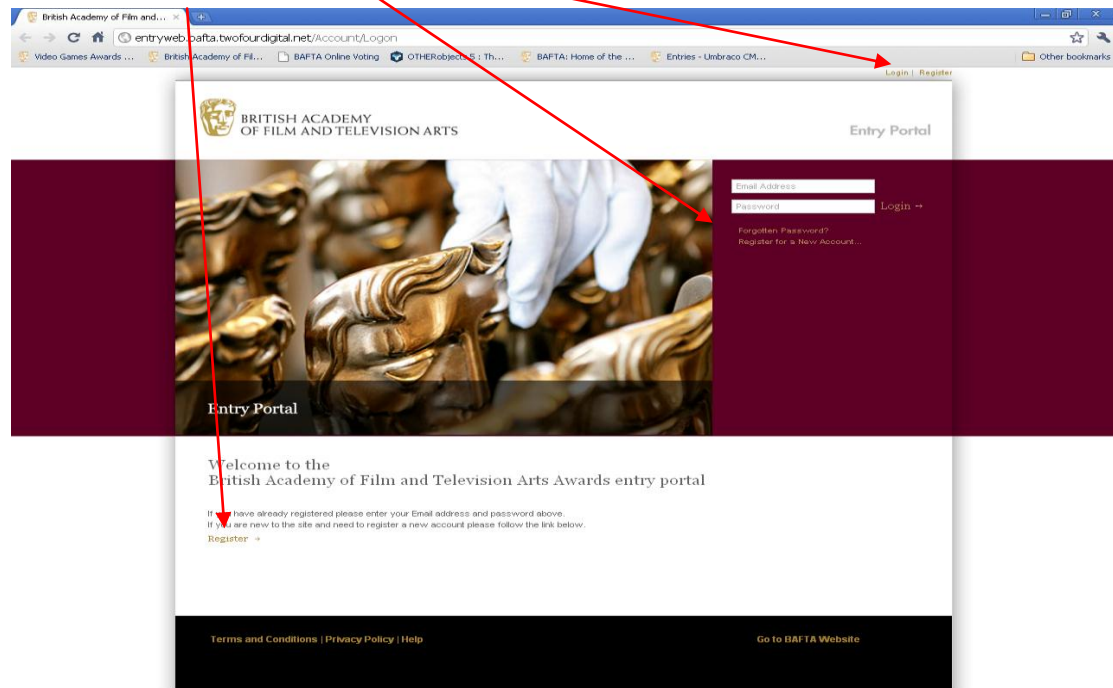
British Academy of Film and... ×

entryweb.bafta.twofourdigital.net/Account/Logon

Video Games Awards ... British Academy of Fil... BAFTA Online Voting OTHERobjects : Th... BAFTA: Home of the ... Entries - Umbraco CM... Other bookmarks

Login | Register

BRITISH ACADEMY
OF FILM AND TELEVISION ARTS

Entry Portal

Email Address
Password
Login →

Forgotten Password?
Register for a New Account...

Entry Portal

Welcome to the
British Academy of Film and Television Arts Awards entry portal

If you have already registered please enter your Email address and password above.
If you are new to the site and need to register a new account please follow the link below.
Register →

Terms and Conditions | Privacy Policy | Help

Go to BAFTA Website